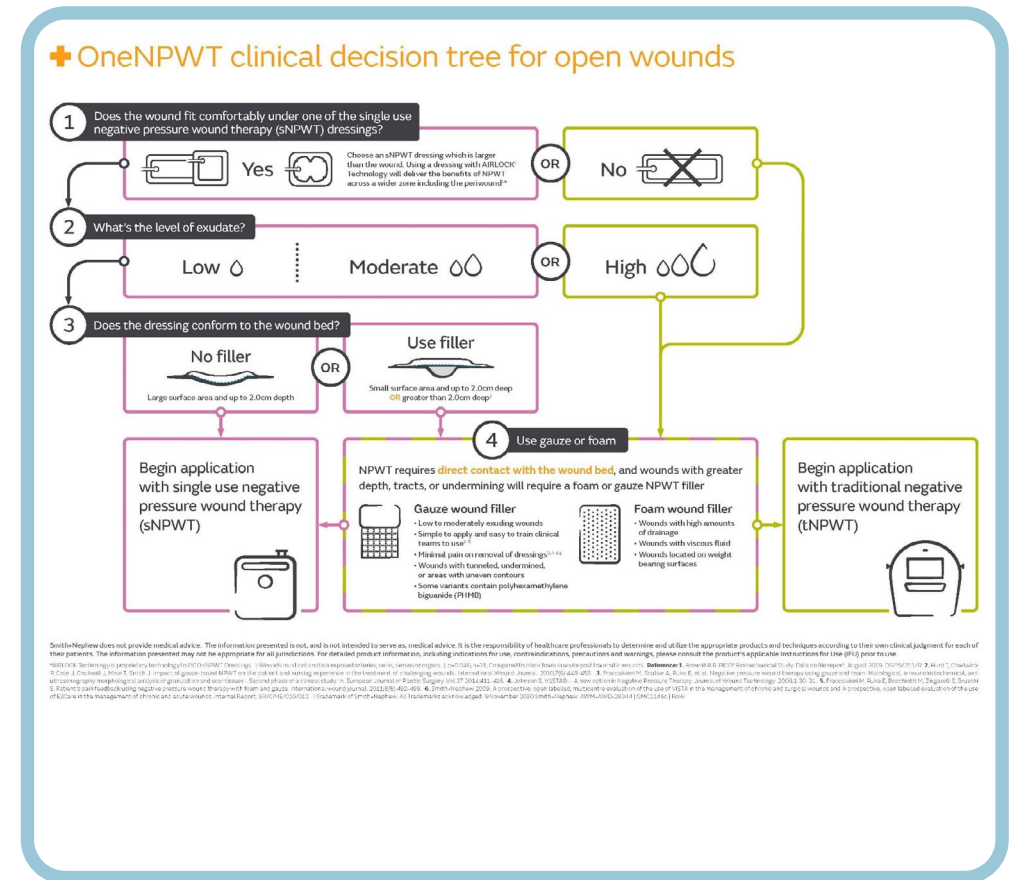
OneNPWT clinical decision tree for open wounds

1 Does the wound fit comfortably under one of the single use negative pressure wound therapy (sNPWT) dressings?

Yes

Choose an sNPWT dressing which is larger than the wound. Using a dressing with AIRLOCK Technology will deliver the benefits of NPWT across a wider zone including the periwound¹*

OR

No

2 What's the level of exudate?

Low

Moderate

OR

High

3 Does the dressing conform to the wound bed?

No filler

Large surface area and up to 2.0cm depth

OR

Use filler

Small surface area and up to 2.0cm deep OR greater than 2.0cm deep†

Begin application with single use negative pressure wound therapy (sNPWT)

4 Use gauze or foam

NPWT requires direct contact with the wound bed, and wounds with greater depth, tracts, or undermining will require a foam or gauze NPWT filler

Gauze wound filler
• Low to moderately exuding wounds
• Simple to apply and easy to train clinical teams to use²⁻⁵
• Minimal pain on removal of dressings
• Wounds with tunneled, undermined, or areas with uneven contours
• Some variants contain polyhexamethylene biguanide (PHMB)

Foam wound filler
• Wounds with high amounts of drainage
• Wounds with viscous fluid
• Wounds located on weight bearing surfaces

Begin application with traditional negative pressure wound therapy (tNPWT)

Smith+Nephew does not provide medical advice. The information presented is not, and is not intended to serve as, medical advice. It is the responsibility of healthcare professionals to determine and utilize the appropriate products and techniques according to their own clinical judgment for each of their patients. The information presented may not be appropriate for all jurisdictions. For detailed product information, including indications for use, contraindications, precautions and warnings, please consult the product's applicable Instructions for Use (IFU) prior to use.

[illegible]